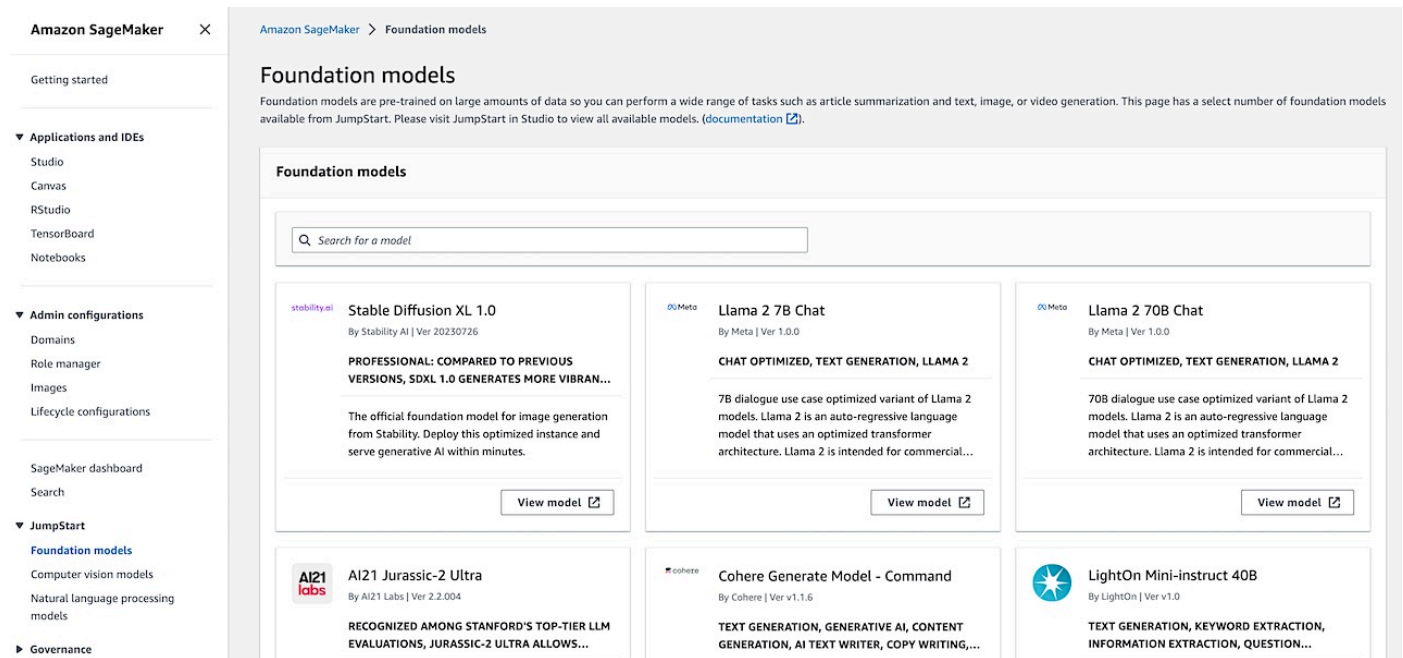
Amazon SageMaker ×

Getting started

▼ Applications and IDEs
Studio
Canvas
RStudio
TensorBoard
Notebooks

▼ Admin configurations
Domains
Role manager
Images
Lifecycle configurations

SageMaker dashboard
Search

▼ JumpStart
Foundation models
Computer vision models
Natural language processing models

▶ Governance

Amazon SageMaker > Foundation models

Foundation models

Foundation models are pre-trained on large amounts of data so you can perform a wide range of tasks such as article summarization and text, image, or video generation. This page has a select number of foundation models available from JumpStart. Please visit JumpStart in Studio to view all available models. (documentation).

Foundation models

Search for a model

stability.ai
Stable Diffusion XL 1.0
By Stability AI | Ver 20230726
PROFESSIONAL: COMPARED TO PREVIOUS VERSIONS, SDXL 1.0 GENERATES MORE VIBRAN...
The official foundation model for image generation from Stability. Deploy this optimized instance and serve generative AI within minutes.
View model

Meta
Llama 2 7B Chat
By Meta | Ver 1.0.0
CHAT OPTIMIZED, TEXT GENERATION, LLAMA 2
7B dialogue use case optimized variant of Llama 2 models. Llama 2 is an auto-regressive language model that uses an optimized transformer architecture. Llama 2 is intended for commercial...
View model

Meta
Llama 2 70B Chat
By Meta | Ver 1.0.0
CHAT OPTIMIZED, TEXT GENERATION, LLAMA 2
70B dialogue use case optimized variant of Llama 2 models. Llama 2 is an auto-regressive language model that uses an optimized transformer architecture. Llama 2 is intended for commercial...
View model

AI21 labs
AI21 Jurassic-2 Ultra
By AI21 Labs | Ver 2.2.004
RECOGNIZED AMONG STANFORD'S TOP-TIER LLM EVALUATIONS, JURASSIC-2 ULTRA ALLOWS...

cohere
Cohere Generate Model - Command
By Cohere | Ver v1.1.6
TEXT GENERATION, GENERATIVE AI, CONTENT GENERATION, AI TEXT WRITER, COPY WRITING,...

LightOn Mini-instruct 40B
By LightOn | Ver v1.0
TEXT GENERATION, KEYWORD EXTRACTION, INFORMATION EXTRACTION, QUESTION...